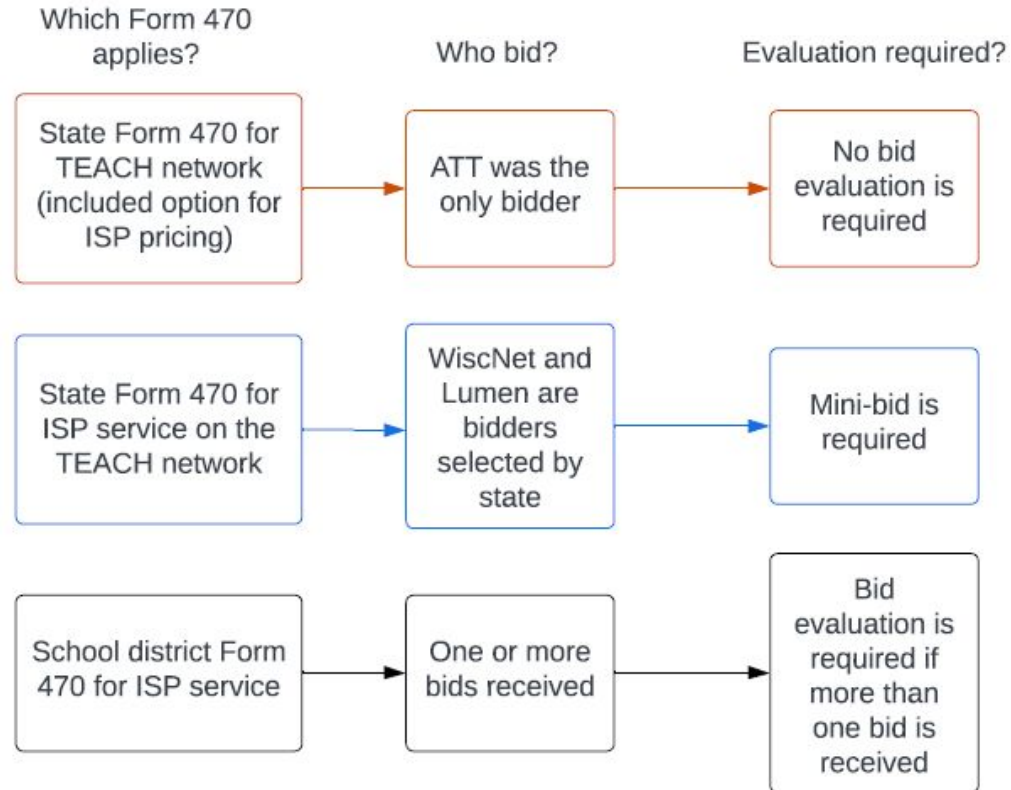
Which Form 470 applies?

Who bid?

Evaluation required?

State Form 470 for TEACH network (included option for ISP pricing)

ATT was the only bidder

No bid evaluation is required

State Form 470 for ISP service on the TEACH network

WiscNet and Lumen are bidders selected by state

Mini-bid is required

School district Form 470 for ISP service

One or more bids received

Bid evaluation is required if more than one bid is received